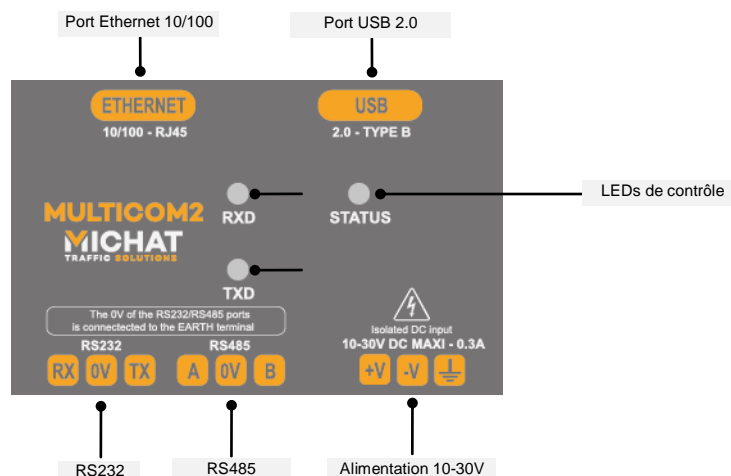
Port Ethernet 10/100

Port USB 2.0

ETHERNET
10/100 - RJ45

USB
2.0 - TYPE B

LEDs de contrôle

MULTICOM2
MICHAT
TRAFFIC SOLUTIONS

RXD

STATUS

TXD

The 0V of the RS232/RS485 ports is connected to the EARTH terminal

Isolated DC input
10-30V DC MAXI - 0.3A

RS232
RX 0V TX

RS485
A 0V B

+V -V

RS232

RS485

Alimentation 10-30V